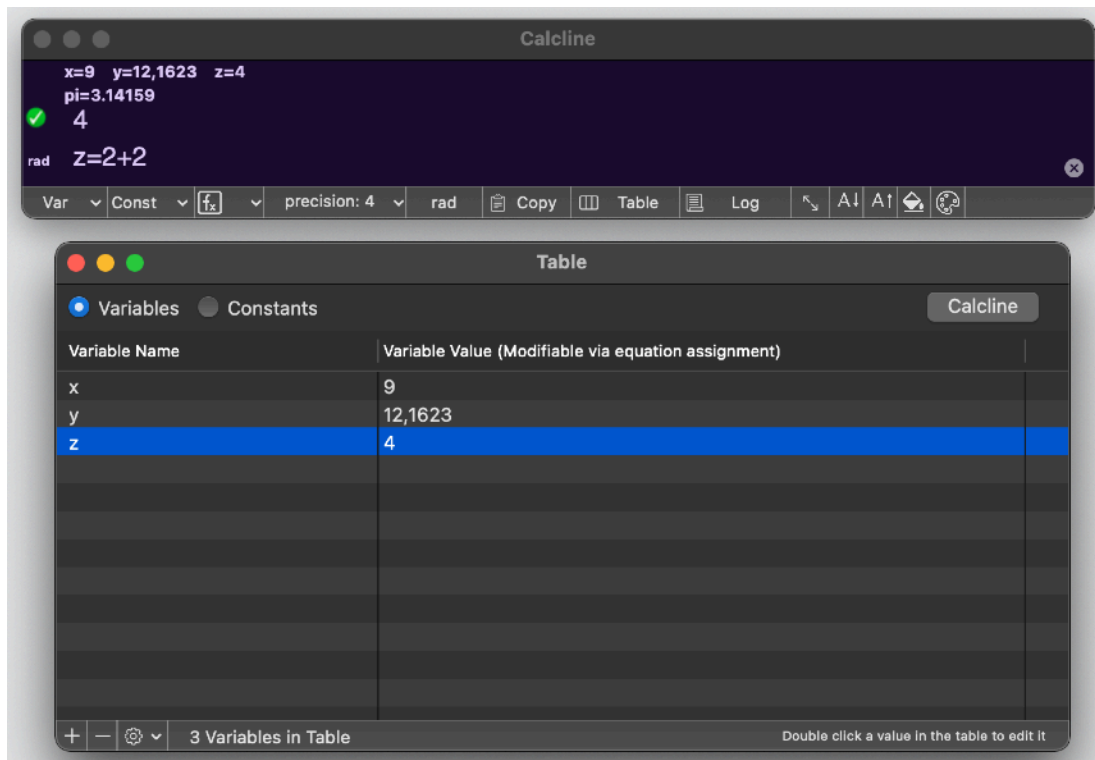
Calcline

x=9 y=12,1623 z=4
pi=3.14159

4

rad z=2+2

Var Const fx precision: 4 rad Copy Table Log A↓ A↑

Table

Variables Constants Calcline

| Variable Name | Variable Value (Modifiable via equation assignment) |
|---|---|
| x | 9 |
| y | 12,1623 |
| z | 4 |

+ − 3 Variables in Table Double click a value in the table to edit it